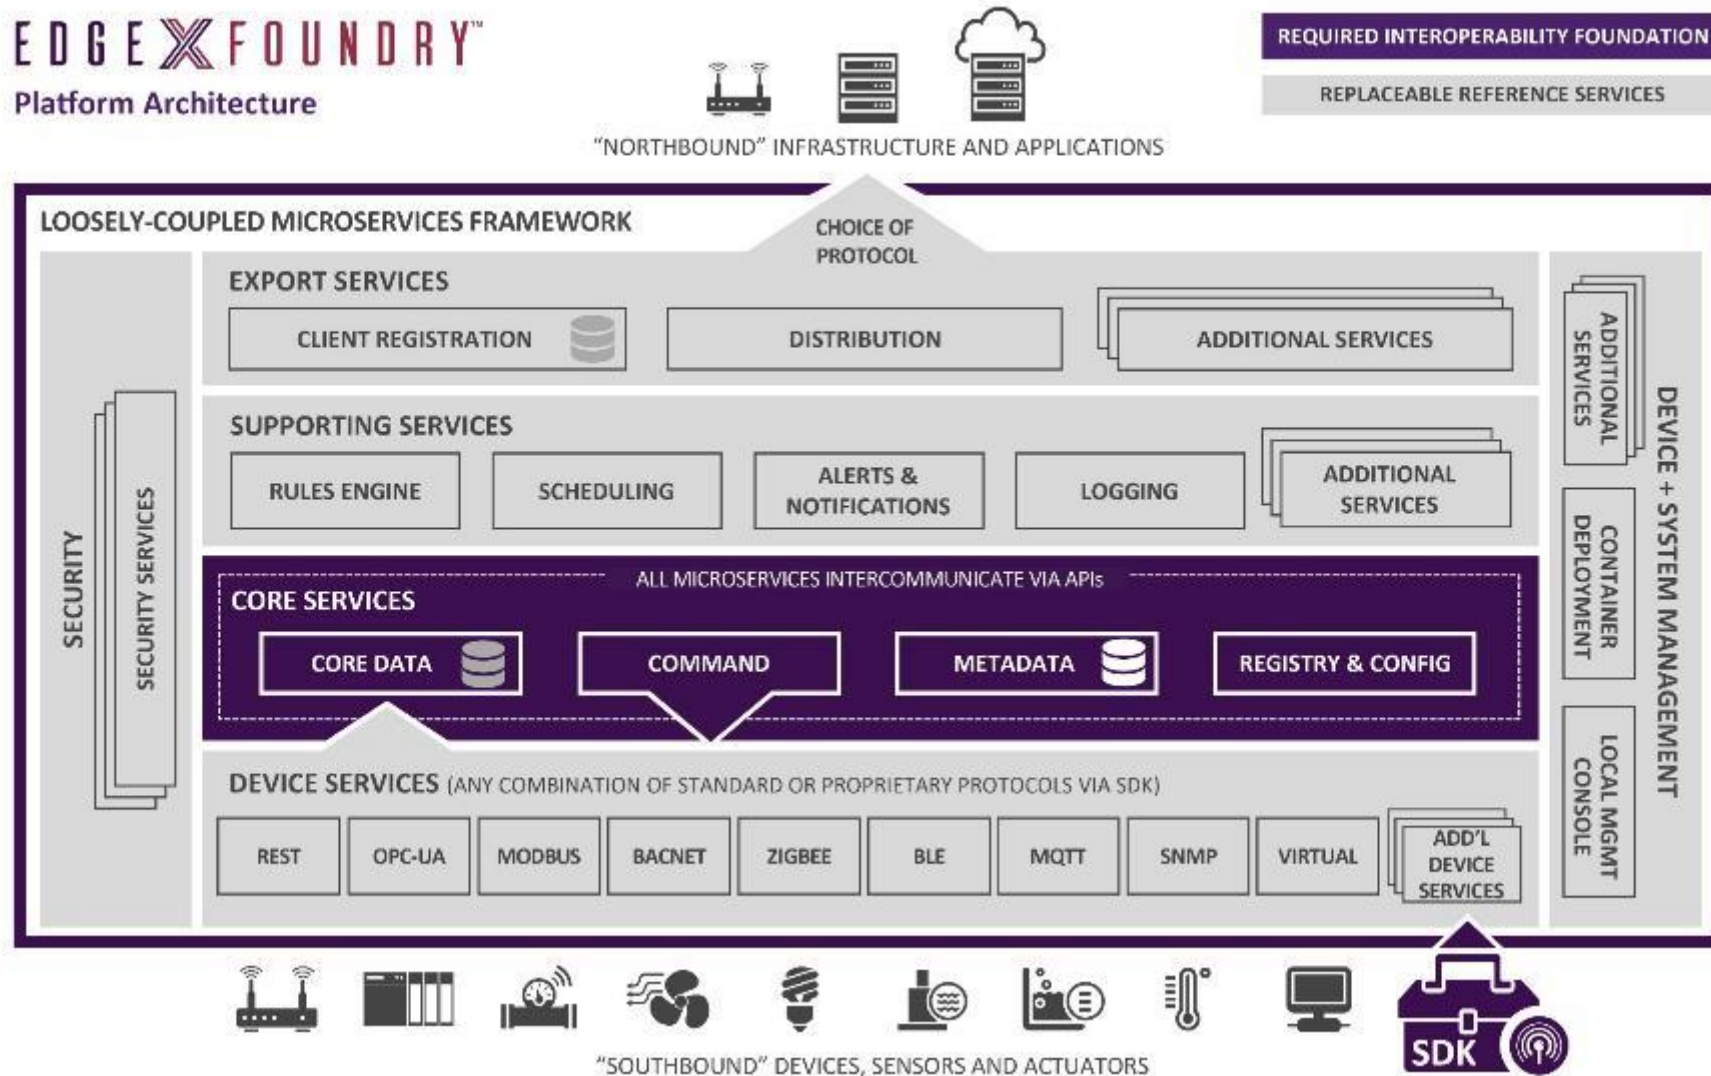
EDGE X FOUNDRY™
Platform Architecture

"NORTHBOUND" INFRASTRUCTURE AND APPLICATIONS

REQUIRED INTEROPERABILITY FOUNDATION
REPLACEABLE REFERENCE SERVICES

LOOSELY-COUPLED MICROSERVICES FRAMEWORK

CHOICE OF PROTOCOL

SECURITY

SECURITY SERVICES

EXPORT SERVICES

CLIENT REGISTRATION

DISTRIBUTION

ADDITIONAL SERVICES

SUPPORTING SERVICES

RULES ENGINE

SCHEDULING

ALERTS & NOTIFICATIONS

LOGGING

ADDITIONAL SERVICES

ALL MICROSERVICES INTERCOMMUNICATE VIA APIs

CORE SERVICES

CORE DATA

COMMAND

METADATA

REGISTRY & CONFIG

DEVICE SERVICES (ANY COMBINATION OF STANDARD OR PROPRIETARY PROTOCOLS VIA SDK)

| REST | OPC-UA | MODBUS | BACNET | ZIGBEE | BLE | MQTT | SNMP | VIRTUAL | ADD'L DEVICE SERVICES |
|---|---|---|---|---|---|---|---|---|---|

ADDITIONAL SERVICES

CONTAINER DEPLOYMENT

LOCAL MGMT CONSOLE

DEVICE + SYSTEM MANAGEMENT

SDK

"SOUTHBOUND" DEVICES, SENSORS AND ACTUATORS